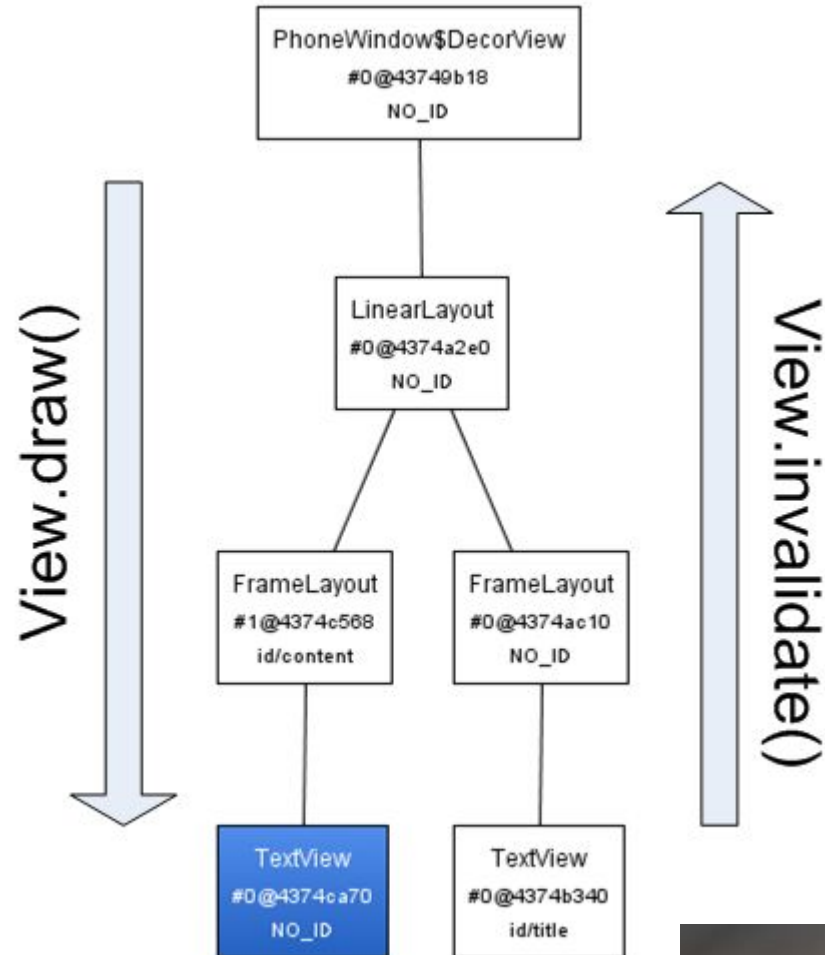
PhoneWindow$DecorView
#0@43749b18
NO_ID

View.draw()

LinearLayout
#0@4374a2e0
NO_ID

View.invalidate()

FrameLayout
#1@4374c568
id/content

FrameLayout
#0@4374ac10
NO_ID

TextView
#0@4374ca70
NO_ID

TextView
#0@4374b340
id/title